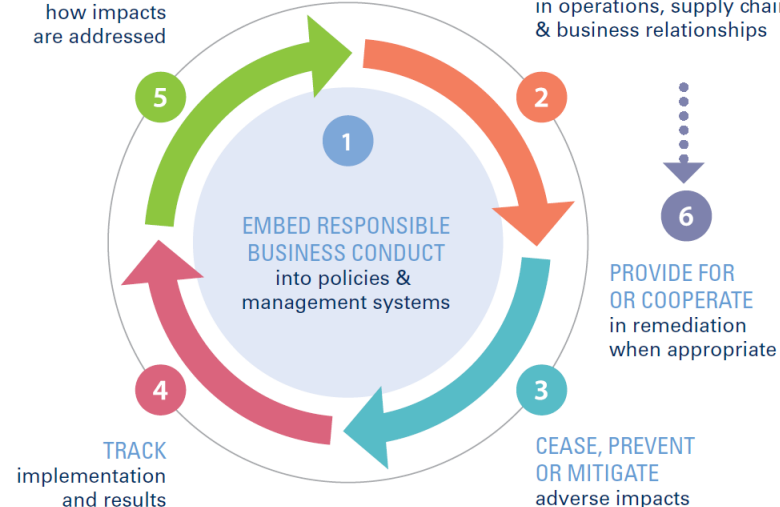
how impacts are addressed

in operations, supply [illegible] & business relationships

5

2

1

EMBED RESPONSIBLE BUSINESS CONDUCT into policies & management systems

6

PROVIDE FOR OR COOPERATE in remediation when appropriate

4

3

TRACK implementation and results

CEASE, PREVENT OR MITIGATE adverse impacts